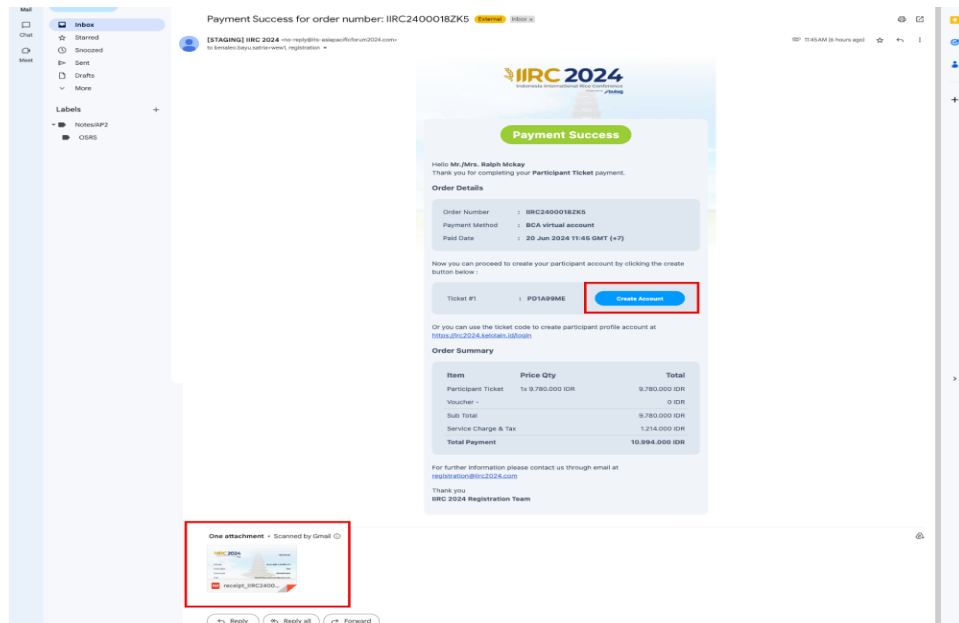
Mail
Chat
Meet

Inbox
Starred
Snoozed
Sent
Drafts
More

Labels +
Notes/AP2
OSRS

Payment Success for order number: IIRC2400018ZK5 External Inbox ×

[STAGING] IIRC 2024 <no-reply@iis-asiapacificforum2024.com>
to bimaleo.bayu.satria+wew1, registration

11:45 AM (6 hours ago)

IIRC 2024
Indonesia International Rice Conference

Payment Success

Hello Mr./Mrs. Ralph Mckay
Thank you for completing your Participant Ticket payment.

Order Details

| | | |
|---|---|---|
| Order Number | : | IIRC2400018ZK5 |
| Payment Method | : | BCA virtual account |
| Paid Date | : | 20 Jun 2024 11:45 GMT (+7) |

Now you can proceed to create your participant account by clicking the create button below :

Ticket #1 : PD1A99ME Create Account

Or you can use the ticket code to create participant profile account at https://iirc2024.kelolain.id/login

Order Summary

| Item | Price Qty | Total |
|---|---|---|
| Participant Ticket | 1x 9.780.000 IDR | 9.780.000 IDR |
| Voucher - | | 0 IDR |
| Sub Total | | 9.780.000 IDR |
| Service Charge & Tax | | 1.214.000 IDR |
| Total Payment | | 10.994.000 IDR |

For further information please contact us through email at registration@iirc2024.com

Thank you
IIRC 2024 Registration Team

One attachment • Scanned by Gmail
receipt_IIRC2400...

Reply Reply all Forward